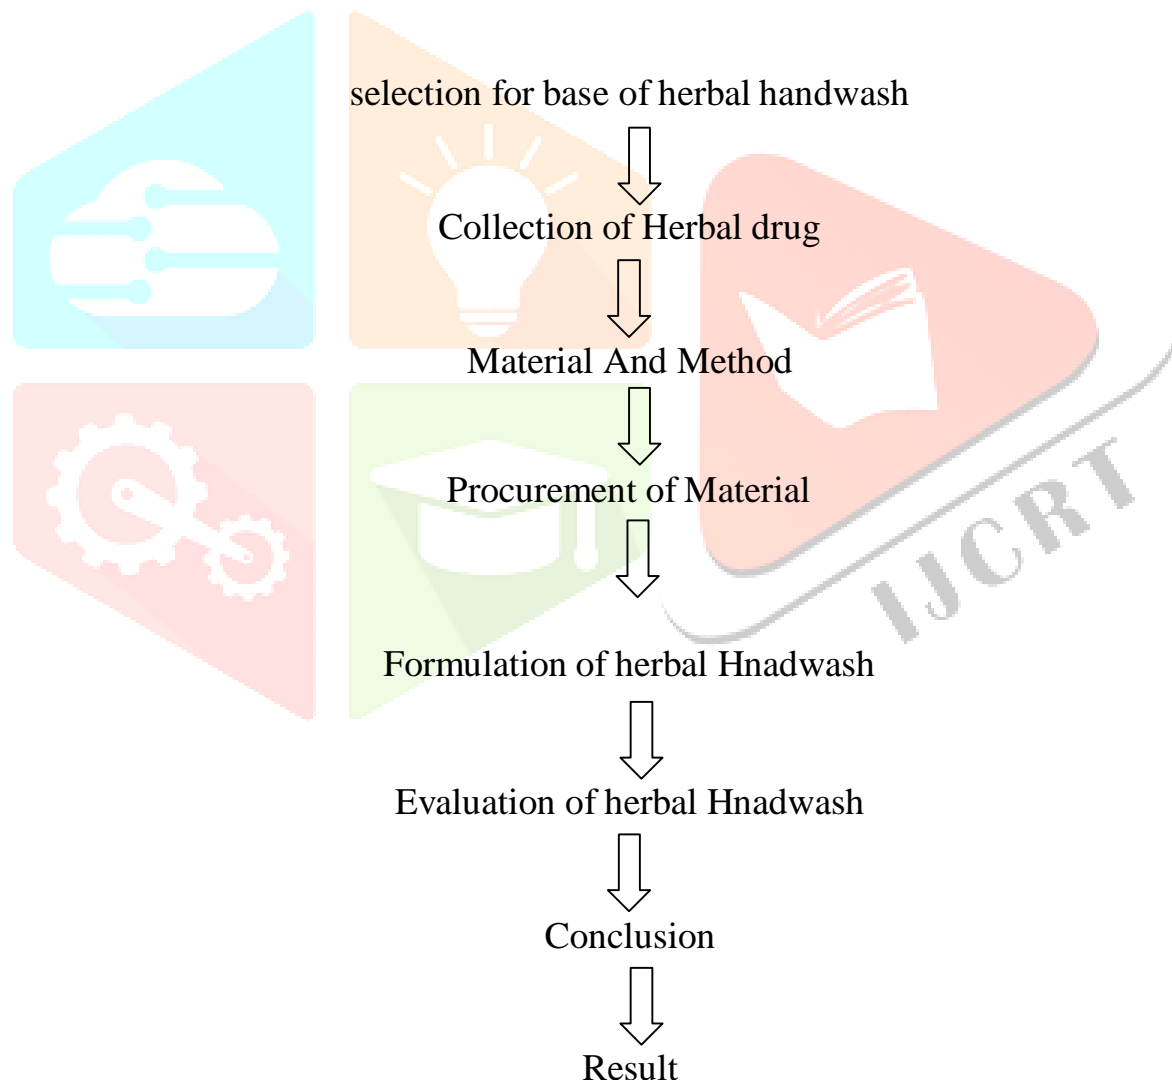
selection for base of herbal handwash

Collection of Herbal drug

Material And Method

Procurement of Material

Formulation of herbal Hnadwash

Evaluation of herbal Hnadwash

Conclusion

Result

IJCRT